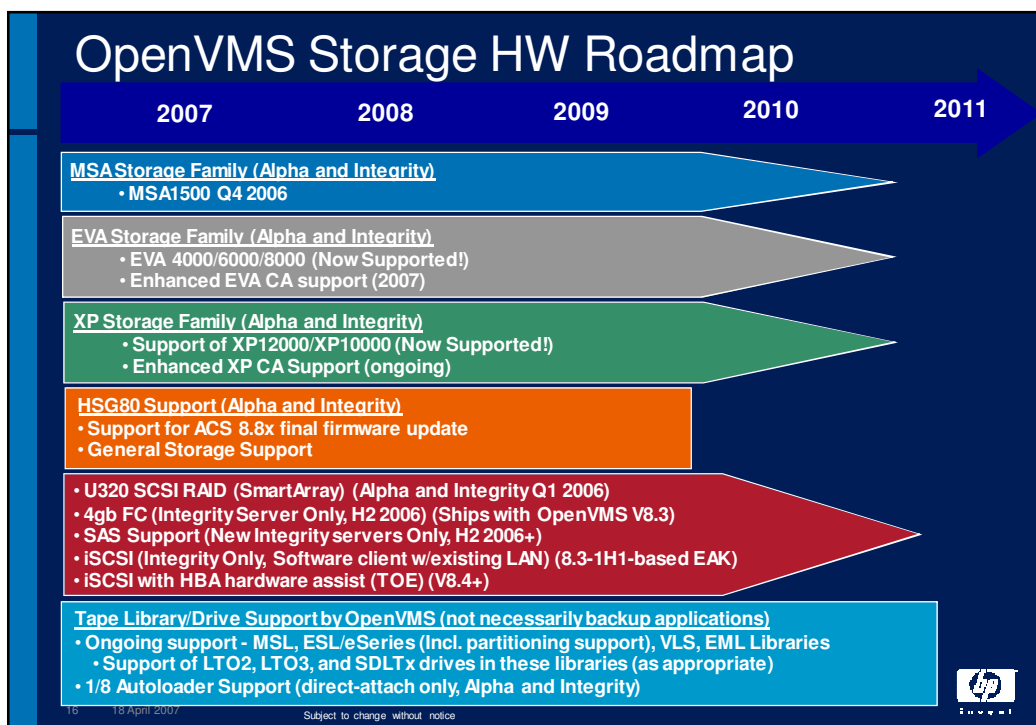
OpenVMS Storage HW Roadmap

2007 2008 2009 2010 2011

MSA Storage Family (Alpha and Integrity)
• MSA1500 Q4 2006

EVA Storage Family (Alpha and Integrity)
• EVA 4000/6000/8000 (Now Supported!)
• Enhanced EVA CA support (2007)

XP Storage Family (Alpha and Integrity)
• Support of XP12000/XP10000 (Now Supported!)
• Enhanced XP CA Support (ongoing)

HSG80 Support (Alpha and Integrity)
• Support for ACS 8.8x final firmware update
• General Storage Support

• U320 SCSI RAID (SmartArray) (Alpha and Integrity Q1 2006)
• 4gb FC (Integrity Server Only, H2 2006) (Ships with OpenVMS V8.3)
• SAS Support (New Integrity servers Only, H2 2006+)
• iSCSI (Integrity Only, Software client w/existing LAN) (8.3-1H1-based EAK)
• iSCSI with HBA hardware assist (TOE) (V8.4+)

Tape Library/Drive Support by OpenVMS (not necessarily backup applications)
• Ongoing support - MSL, ESL/eSeries (Incl. partitioning support), VLS, EML Libraries
• Support of LTO2, LTO3, and SDLTx drives in these libraries (as appropriate)
• 1/8 Autoloader Support (direct-attach only, Alpha and Integrity)

16 18 April 2007 Subject to change without notice

hp invent